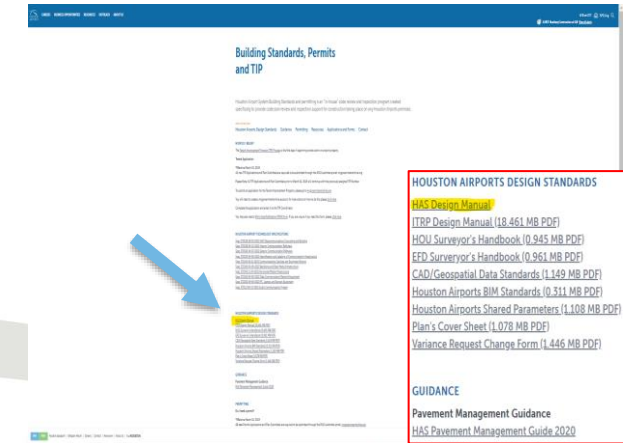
Building Standards, Permits and TIP

HOUSTON AIRPORTS DESIGN STANDARDS

HAS Design Manual

ITRP Design Manual (18.461 MB PDF)

HOU Surveyor's Handbook (0.945 MB PDF)

EFD Surveyor's Handbook (0.961 MB PDF)

CAD/Geospatial Data Standards (1.149 MB PDF)

Houston Airports BIM Standards (0.311 MB PDF)

Houston Airports Shared Parameters (1.108 MB PDF)

Plan's Cover Sheet (1.078 MB PDF)

Variance Request Change Form (1.446 MB PDF)

GUIDANCE

Pavement Management Guidance

HAS Pavement Management Guide 2020